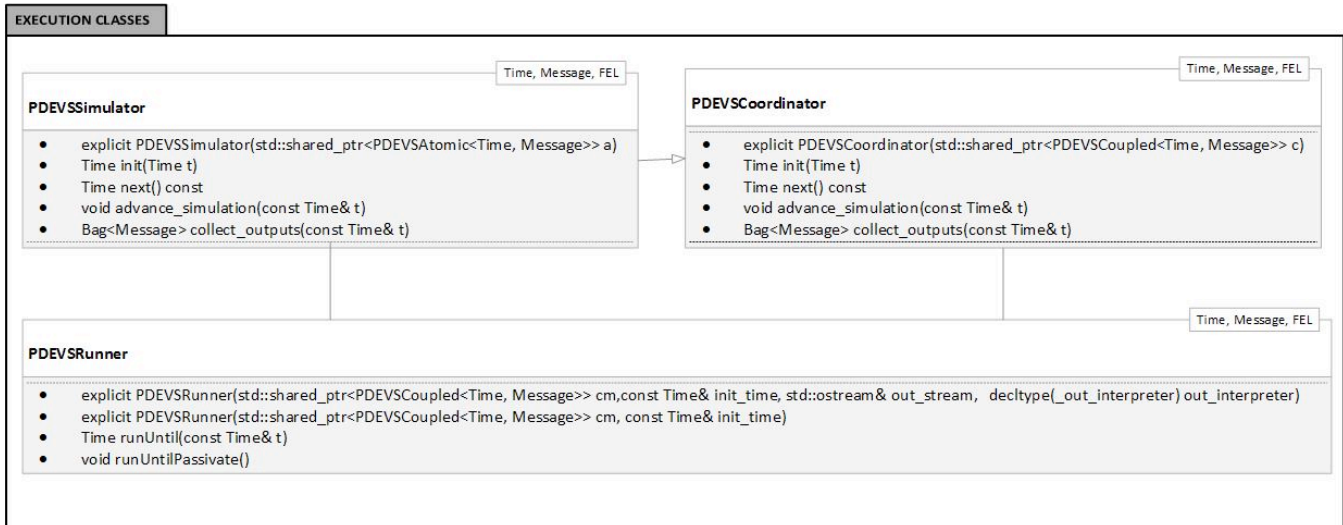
EXECUTION CLASSES

Time, Message, FEL

PDEVSSimulator

- explicit PDEVSSimulator(std::shared_ptr<PDEVSAtomic<Time, Message>> a)
- Time init(Time t)
- Time next() const
- void advance_simulation(const Time& t)
- Bag<Message> collect_outputs(const Time& t)

Time, Message, FEL

PDEVSCoordinator

- explicit PDEVSCoordinator(std::shared_ptr<PDEVSCoupled<Time, Message>> c)
- Time init(Time t)
- Time next() const
- void advance_simulation(const Time& t)
- Bag<Message> collect_outputs(const Time& t)

Time, Message, FEL

PDEVSRunner

- explicit PDEVSRunner(std::shared_ptr<PDEVSCoupled<Time, Message>> cm,const Time& init_time, std::ostream& out_stream, decltype(_out_interpreter) out_interpreter)
- explicit PDEVSRunner(std::shared_ptr<PDEVSCoupled<Time, Message>> cm, const Time& init_time)
- Time runUntil(const Time& t)
- void runUntilPassivate()